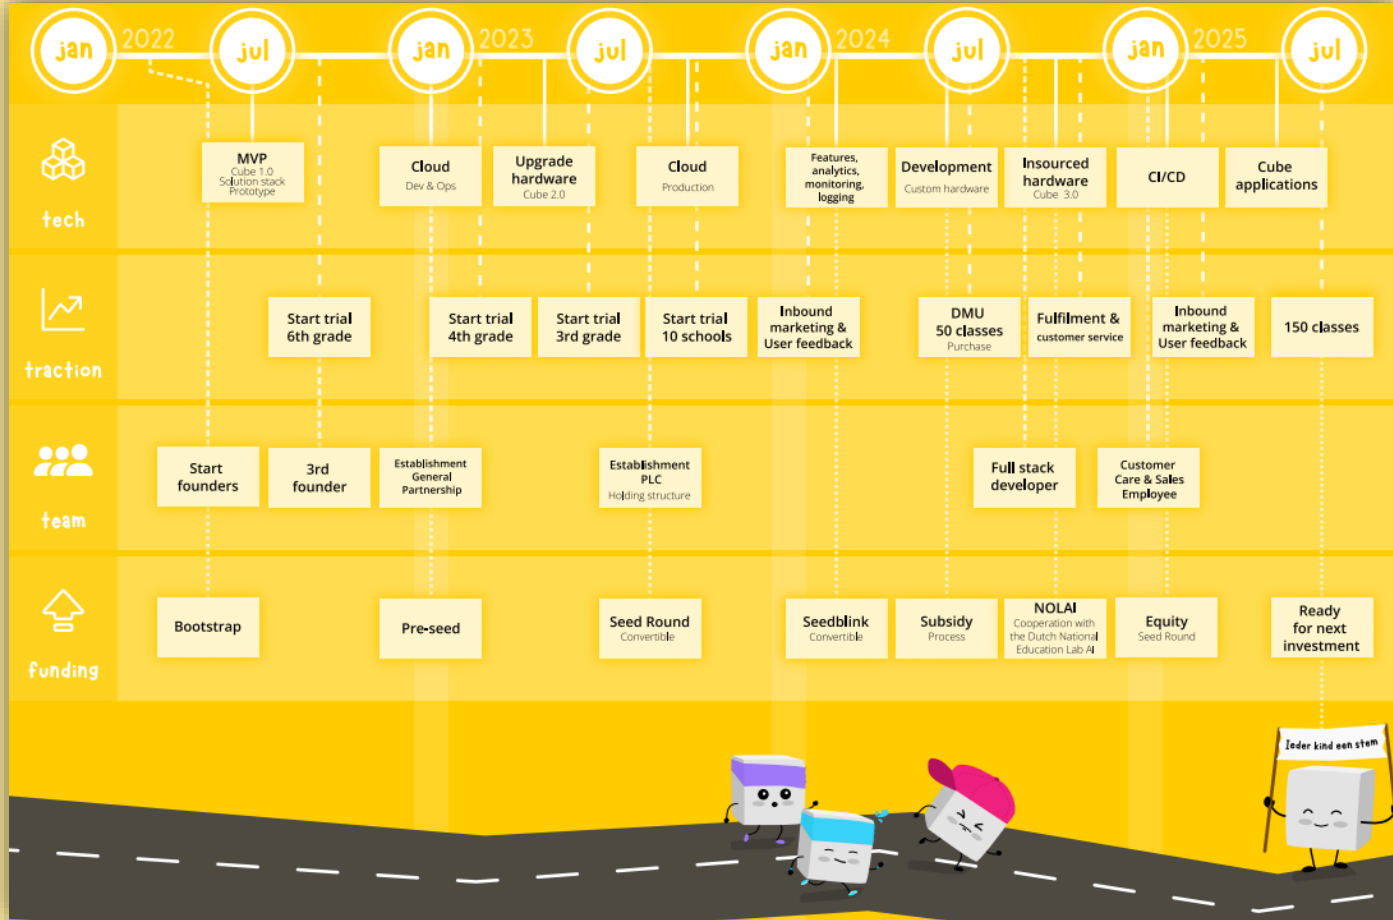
jan 2022 jul jan 2023 jul jan 2024 jul jan 2025 jul

tech

MVP
Cube 1.0
Solution stack
Prototype

Cloud
Dev & Ops

Upgrade hardware
Cube 2.0

Cloud
Production

Features, analytics, monitoring, logging

Development
Custom hardware

Insourced hardware
Cube 3.0

CI/CD

Cube applications

traction

Start trial 6th grade

Start trial 4th grade

Start trial 3rd grade

Start trial 10 schools

Inbound marketing & User feedback

DMU 50 classes
Purchase

Fulfilment & customer service

Inbound marketing & User feedback

150 classes

team

Start founders

3rd founder

Establishment General Partnership

Establishment PLC
Holding structure

Full stack developer

Customer Care & Sales Employee

funding

Bootstrap

Pre-seed

Seed Round
Convertible

Seedblink
Convertible

Subsidy
Process

NOLAI
Cooperation with the Dutch National Education Lab AI

Equity
Seed Round

Ready for next investment

Ieder kind een stem